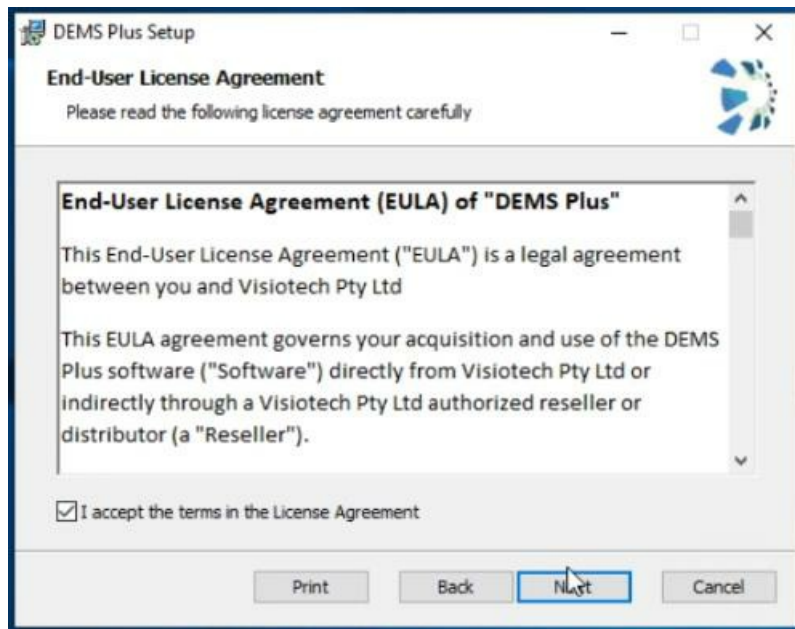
DEMS Plus Setup

End-User License Agreement

Please read the following license agreement carefully

End-User License Agreement (EULA) of "DEMS Plus"

This End-User License Agreement ("EULA") is a legal agreement between you and Visiotech Pty Ltd

This EULA agreement governs your acquisition and use of the DEMS Plus software ("Software") directly from Visiotech Pty Ltd or indirectly through a Visiotech Pty Ltd authorized reseller or distributor (a "Reseller").

I accept the terms in the License Agreement

Print

Back

Next

Cancel